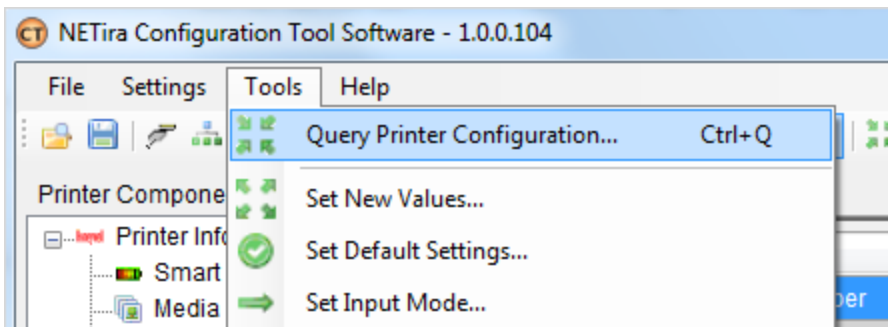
CT NETira Configuration Tool Software - 1.0.0.104

File Settings Tools Help

Query Printer Configuration... Ctrl+Q

Set New Values...

Set Default Settings...

Set Input Mode...

Printer Compone

Printer Info

Smart

Media

per